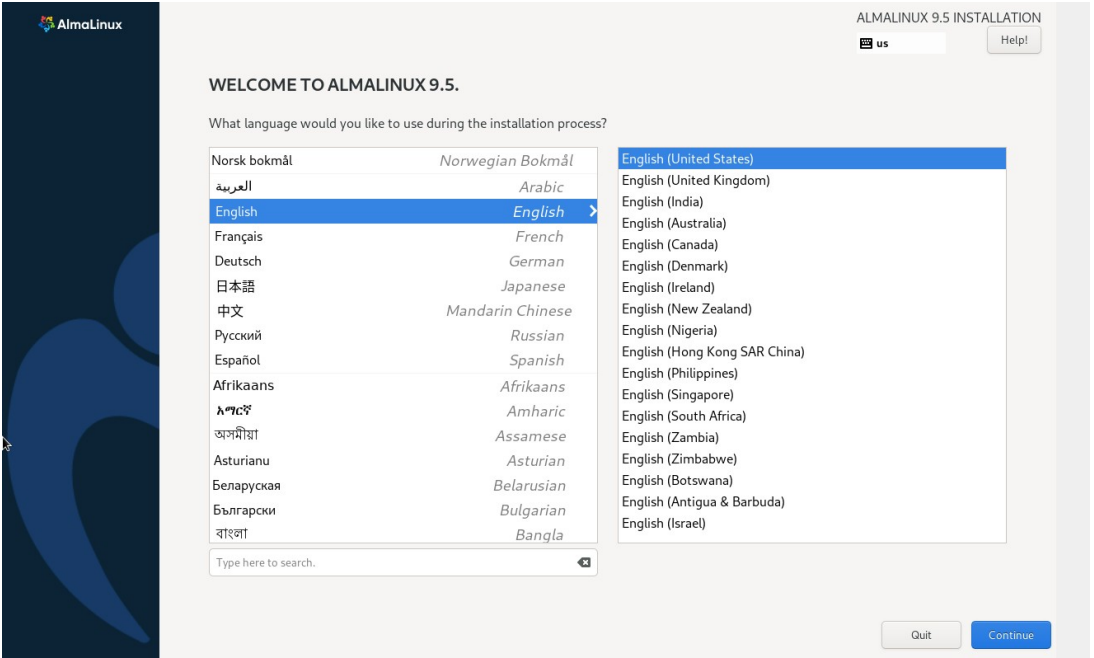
AlmaLinux

ALMALINUX 9.5 INSTALLATION
us
Help!

WELCOME TO ALMALINUX 9.5.

What language would you like to use during the installation process?

| | |
|---|---|
| Norsk bokmål | Norwegian Bokmål |
| العربية | Arabic |
| English | English |
| Français | French |
| Deutsch | German |
| 日本語 | Japanese |
| 中文 | Mandarin Chinese |
| Русский | Russian |
| Español | Spanish |
| Afrikaans | Afrikaans |
| አማርኛ | Amharic |
| অসমীয়া | Assamese |
| Asturianu | Asturian |
| Беларуская | Belarusian |
| Български | Bulgarian |
| বাংলা | Bangla |

Type here to search.

English (United States)
English (United Kingdom)
English (India)
English (Australia)
English (Canada)
English (Denmark)
English (Ireland)
English (New Zealand)
English (Nigeria)
English (Hong Kong SAR China)
English (Philippines)
English (Singapore)
English (South Africa)
English (Zambia)
English (Zimbabwe)
English (Botswana)
English (Antigua & Barbuda)
English (Israel)

Quit
Continue